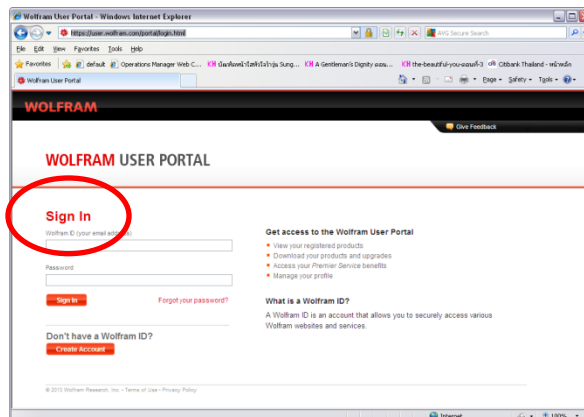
Wolfram User Portal - Windows Internet Explorer

https://user.wolfram.com/portal/login.html

AVG Secure Search

File Edit View Favorites Tools Help

Favorites default Operations Manager Web C... KH บัตรติดหน้าโฮสท์เว็บไซท์ Sung... KH A Gentleman's Dignity ตอน... KH the-beautiful-you-ตอนที่-3 Citibank Thailand - หน้าหลัก

Wolfram User Portal

Page Safety Tools

WOLFRAM

Give Feedback

WOLFRAM USER PORTAL

Sign In

Wolfram ID (your email address)

Password

Sign In

Forgot your password?

Don't have a Wolfram ID?

Create Account

Get access to the Wolfram User Portal

View your registered products

Download your products and upgrades

Access your Premier Service benefits

Manage your profile

What is a Wolfram ID?

A Wolfram ID is an account that allows you to securely access various Wolfram websites and services.

© 2013 Wolfram Research, Inc. • Terms of Use • Privacy Policy

Internet

100%